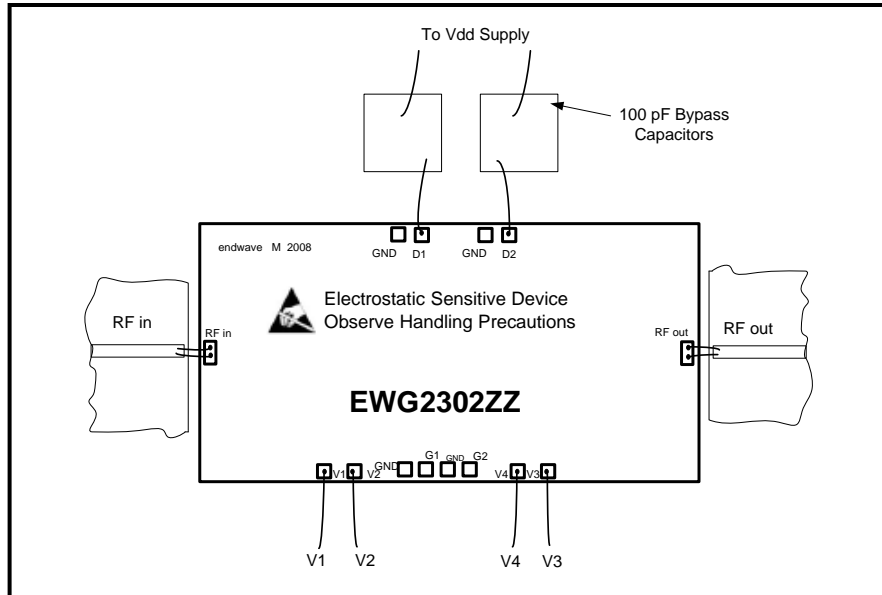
To Vdd Supply

100 pF Bypass Capacitors

endwave M 2008

GND D1 GND D2

RF in

RF in

Electrostatic Sensitive Device
Observe Handling Precautions

RF out

RF out

EWG2302ZZ

V1 V2 GND G1 GND G2 V4 V3

V1 V2 V4 V3